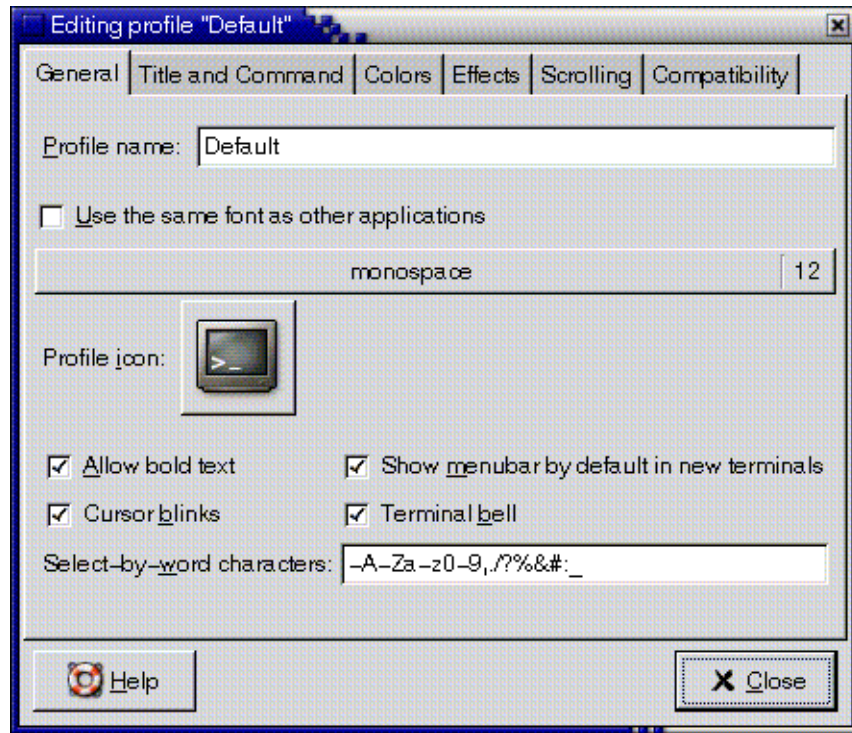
Editing profile "Default"

General | Title and Command | Colors | Effects | Scrolling | Compatibility

Profile name: Default

Use the same font as other applications

monospace 12

Profile icon: >_

Allow bold text
Show menubar by default in new terminals
Cursor blinks
Terminal bell

Select-by-word characters: -A-Za-z0-9,./?%&#:_

Help
X Close